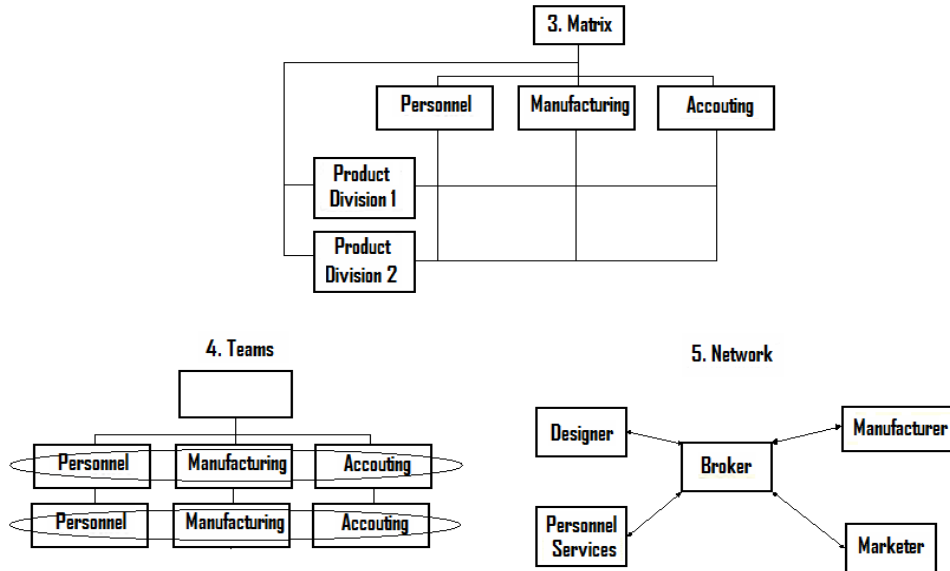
3. Matrix

Personnel
Manufacturing
Accouting

Product Division 1
Product Division 2

4. Teams

Personnel
Manufacturing
Accouting
Personnel
Manufacturing
Accouting

5. Network

Designer
Manufacturer
Broker
Personnel Services
Marketer